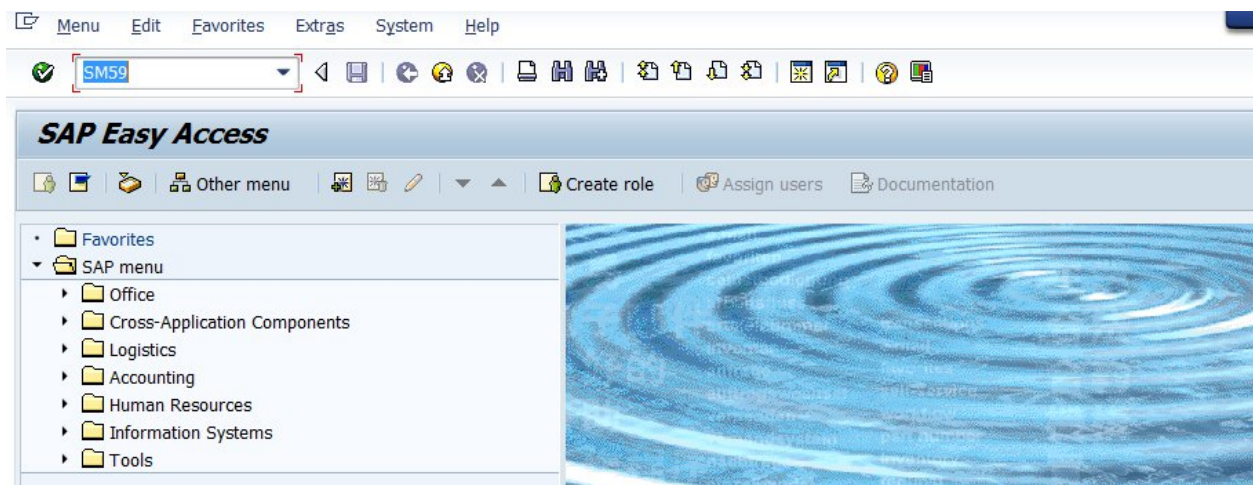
Menu Edit Favorites Extras System Help

SM59

SAP Easy Access

Other menu Create role Assign users Documentation

Favorites
SAP menu
Office
Cross-Application Components
Logistics
Accounting
Human Resources
Information Systems
Tools